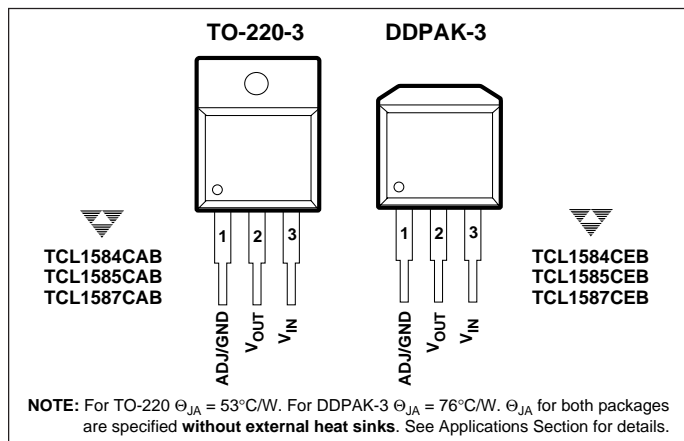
TO-220-3

DDPAK-3

TCL1584CAB
TCL1585CAB
TCL1587CAB

1 2 3

ADJ/GND $V_{OUT}$ $V_{IN}$

1 2 3

ADJ/GND $V_{OUT}$ $V_{IN}$

TCL1584CEB
TCL1585CEB
TCL1587CEB

NOTE: For TO-220 $\Theta_{JA}$ = 53°C/W. For DDPAK-3 $\Theta_{JA}$ = 76°C/W. $\Theta_{JA}$ for both packages are specified without external heat sinks. See Applications Section for details.